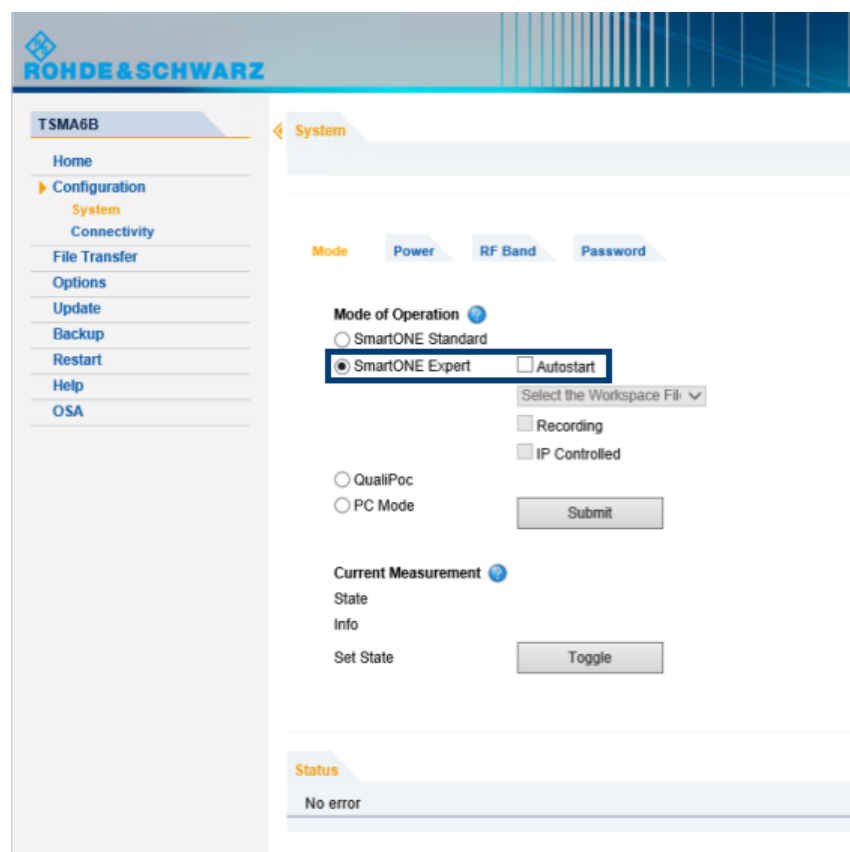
ROHDE&SCHWARZ

TSMA6B

Home
Configuration
System
Connectivity
File Transfer
Options
Update
Backup
Restart
Help
OSA

System

Mode Power RF Band Password

Mode of Operation
SmartONE Standard
SmartONE Expert
Autostart
Select the Workspace Fil
Recording
IP Controlled
QualiPoc
PC Mode
Submit

Current Measurement
State
Info
Set State
Toggle

Status
No error